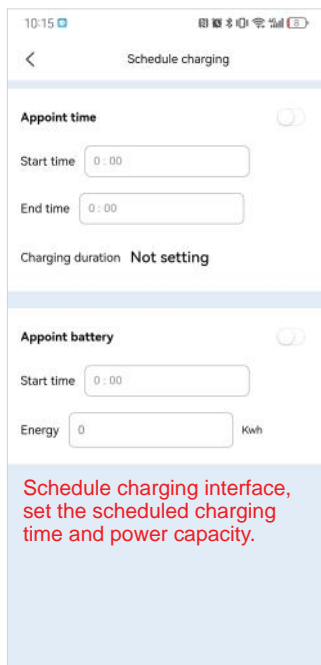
10:15

<

Schedule charging

Appoint time

Start time 0 : 00

End time 0 : 00

Charging duration Not setting

Appoint battery

Start time 0 : 00

Energy 0 Kwh

Schedule charging interface, set the scheduled charging time and power capacity.